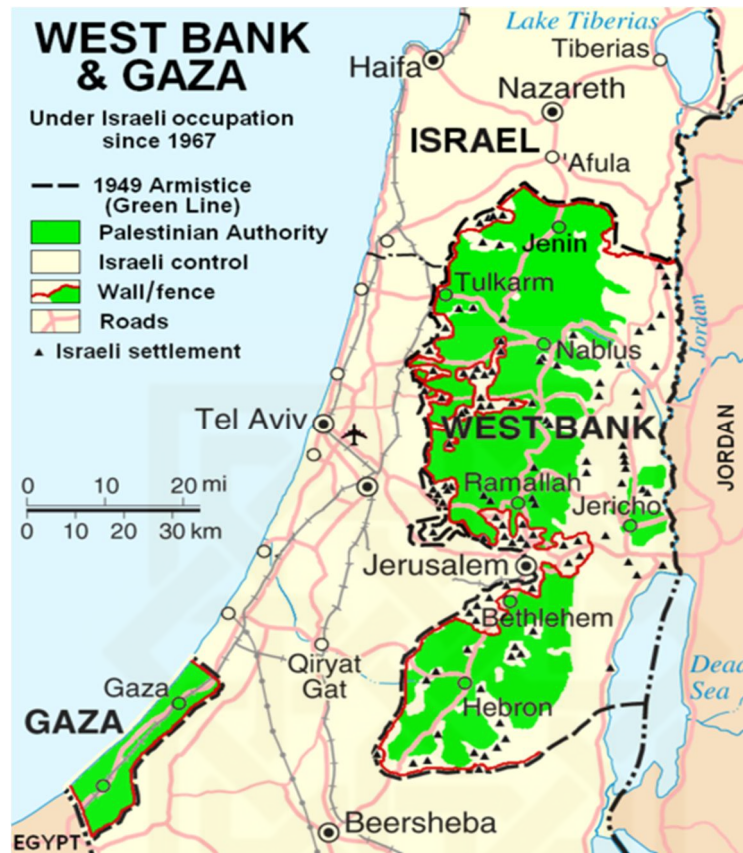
WEST BANK & GAZA

Under Israeli occupation since 1967

1949 Armistice (Green Line)
Palestinian Authority
Israeli control
Wall/fence
Roads
▲ Israeli settlement

Lake Tiberias
Tiberias
Haifa
Nazareth
ISRAEL
'Afula
Jenin
Tulkarm
Nablus
Jordan
WEST BANK
JORDAN
Tel Aviv
Ramallah
Jericho
Jerusalem
Bethlehem
Qiryat Gat
Hebron
Dead Sea
Gaza
GAZA
Beersheba
EGYPT

0 10 20 mi
0 10 20 30 km